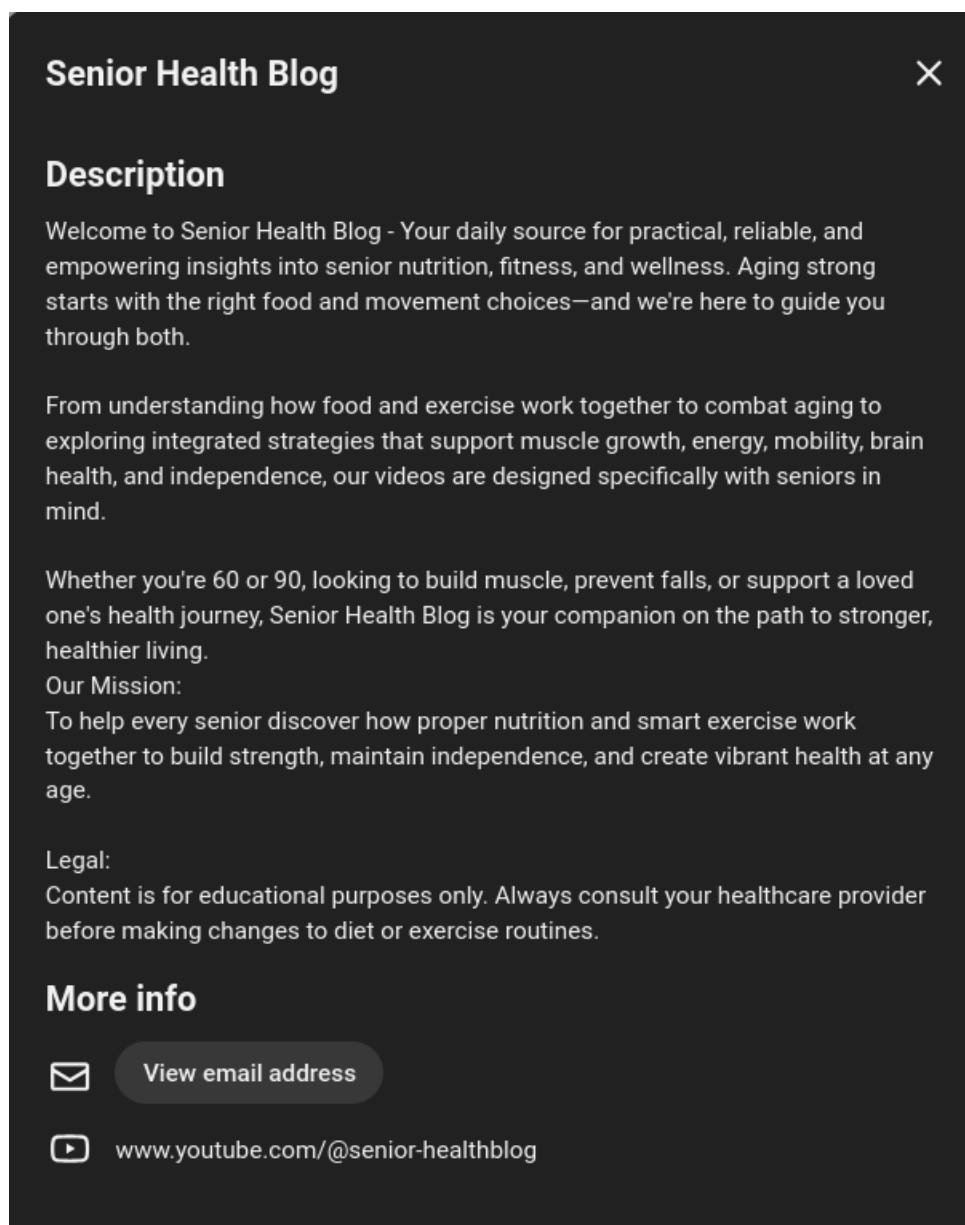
Senior Health Blog

×

Description

Welcome to Senior Health Blog - Your daily source for practical, reliable, and empowering insights into senior nutrition, fitness, and wellness. Aging strong starts with the right food and movement choices—and we're here to guide you through both.

From understanding how food and exercise work together to combat aging to exploring integrated strategies that support muscle growth, energy, mobility, brain health, and independence, our videos are designed specifically with seniors in mind.

Whether you're 60 or 90, looking to build muscle, prevent falls, or support a loved one's health journey, Senior Health Blog is your companion on the path to stronger, healthier living.
Our Mission:
To help every senior discover how proper nutrition and smart exercise work together to build strength, maintain independence, and create vibrant health at any age.

Legal:
Content is for educational purposes only. Always consult your healthcare provider before making changes to diet or exercise routines.

More info

View email address

www.youtube.com/@senior-healthblog